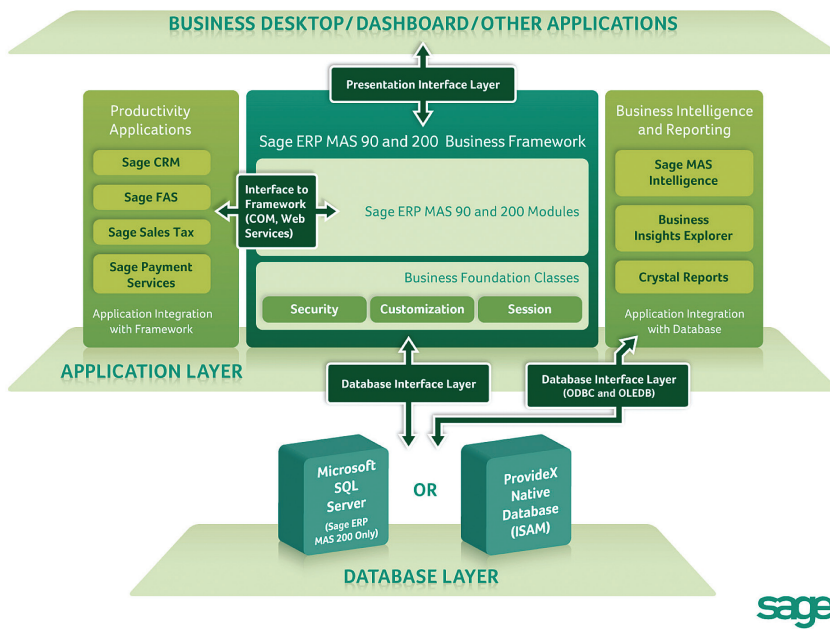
BUSINESS DESKTOP/ DASHBOARD/ OTHER APPLICATIONS

Presentation Interface Layer

Productivity Applications

Sage CRM

Sage FAS

Sage Sales Tax

Sage Payment Services

Application Integration with Framework

Sage ERP MAS 90 and 200 Business Framework

Interface to Framework (COM, Web Services)

Sage ERP MAS 90 and 200 Modules

Business Foundation Classes

Security

Customization

Session

Business Intelligence and Reporting

Sage MAS Intelligence

Business Insights Explorer

Crystal Reports

Application Integration with Database

APPLICATION LAYER

Database Interface Layer

Database Interface Layer (ODBC and OLEDB)

Microsoft SQL Server (Sage ERP MAS 200 Only)

OR

ProvideX Native Database (ISAM)

DATABASE LAYER

sage